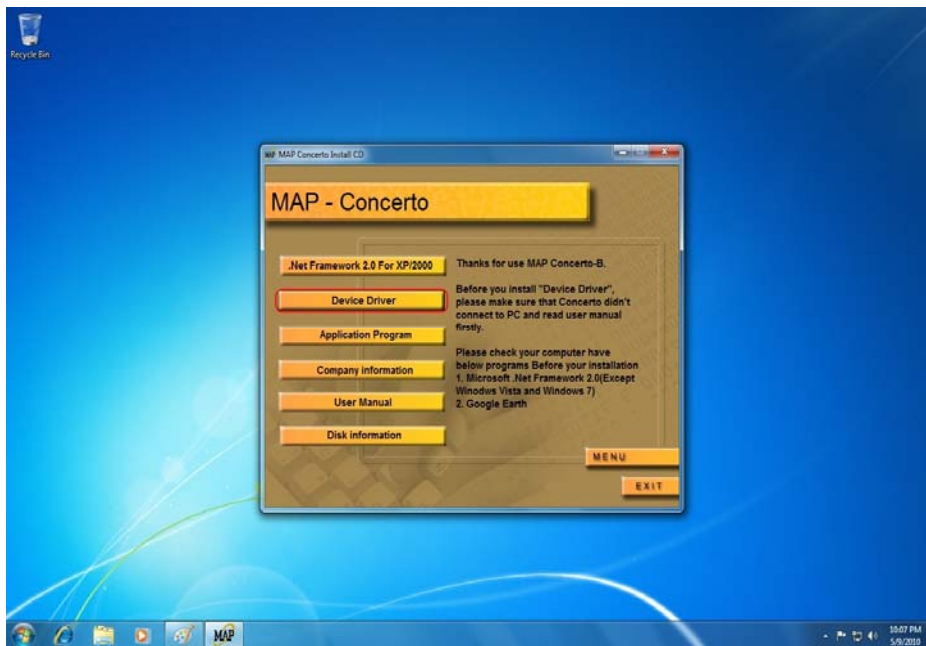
Recycle Bin

MAP Concerto Install CD

MAP - Concerto

.Net Framework 2.0 For XP/2000

Device Driver

Application Program

Company information

User Manual

Disk information

Thanks for use MAP Concerto-B.

Before you install "Device Driver", please make sure that Concerto didn't connect to PC and read user manual firstly.

Please check your computer have below programs Before your installation
1. Microsoft .Net Framework 2.0(Except Winodws Vista and Windows 7)
2. Google Earth

MENU

EXIT

MAP

10:07 PM
5/9/2010